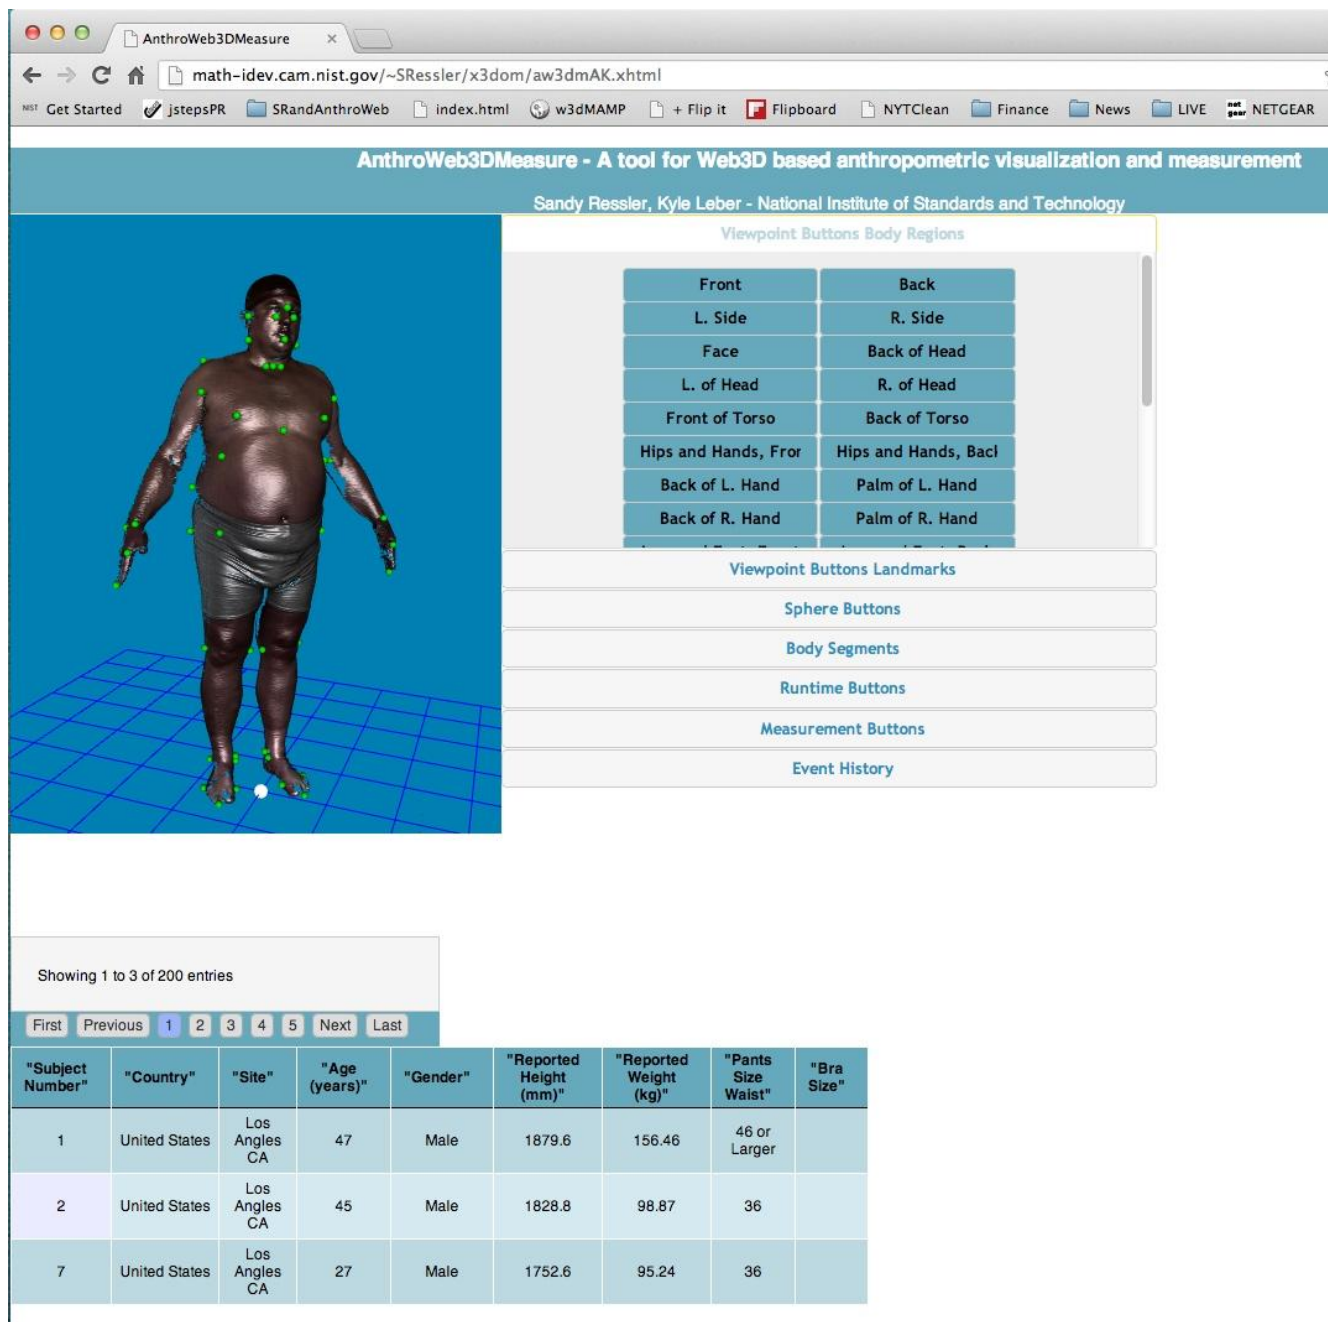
AnthroWeb3DMeasure ×

math-idev.cam.nist.gov/~SRessler/x3dom/aw3dmAK.xhtml

NIST Get Started   jstepsPR   SRandAnthroWeb   index.html   w3dMAMP   + Flip it   Flipboard   NYTClean   Finance   News   LIVE   NETGEAR

AnthroWeb3DMeasure - A tool for Web3D based anthropometric visualization and measurement

Sandy Ressler, Kyle Leber - National Institute of Standards and Technology

Viewpoint Buttons Body Regions

| Front | Back |
|---|---|
| L. Side | R. Side |
| Face | Back of Head |
| L. of Head | R. of Head |
| Front of Torso | Back of Torso |
| Hips and Hands, Fror | Hips and Hands, Bacl |
| Back of L. Hand | Palm of L. Hand |
| Back of R. Hand | Palm of R. Hand |

Viewpoint Buttons Landmarks

Sphere Buttons

Body Segments

Runtime Buttons

Measurement Buttons

Event History

Showing 1 to 3 of 200 entries

First Previous 1 2 3 4 5 Next Last

| "Subject Number" | "Country" | "Site" | "Age (years)" | "Gender" | "Reported Height (mm)" | "Reported Weight (kg)" | "Pants Size Waist" | "Bra Size" |
|---|---|---|---|---|---|---|---|---|
| 1 | United States | Los Angles CA | 47 | Male | 1879.6 | 156.46 | 46 or Larger | |
| 2 | United States | Los Angles CA | 45 | Male | 1828.8 | 98.87 | 36 | |
| 7 | United States | Los Angles CA | 27 | Male | 1752.6 | 95.24 | 36 | |